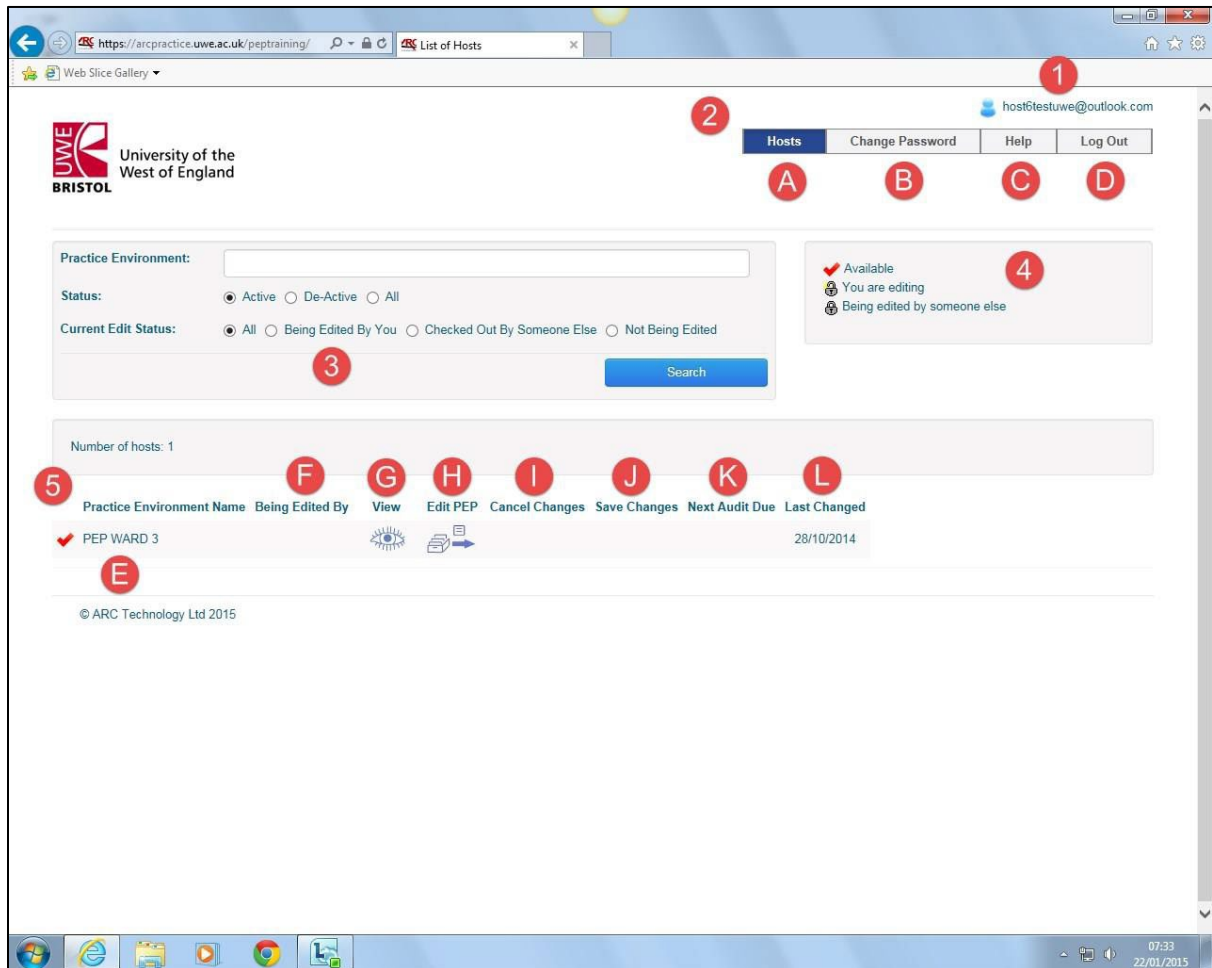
https://arcpractice.uwe.ac.uk/peptraining/

List of Hosts

Web Slice Gallery

1

host6testuwe@outlook.com

2

UWE BRISTOL University of the West of England

| Hosts | Change Password | Help | Log Out |
|---|---|---|---|
| A | B | C | D |

Practice Environment:

Status: Active De-Active All

Current Edit Status: All Being Edited By You Checked Out By Someone Else Not Being Edited

3

Search

Available
You are editing
Being edited by someone else

4

Number of hosts: 1

5

| Practice Environment Name | Being Edited By | View | Edit PEP | Cancel Changes | Save Changes | Next Audit Due | Last Changed |
|---|---|---|---|---|---|---|---|
| | F | G | H | I | J | K | L |
| PEP WARD 3 | | | | | | | 28/10/2014 |

E

© ARC Technology Ltd 2015

07:33
22/01/2015